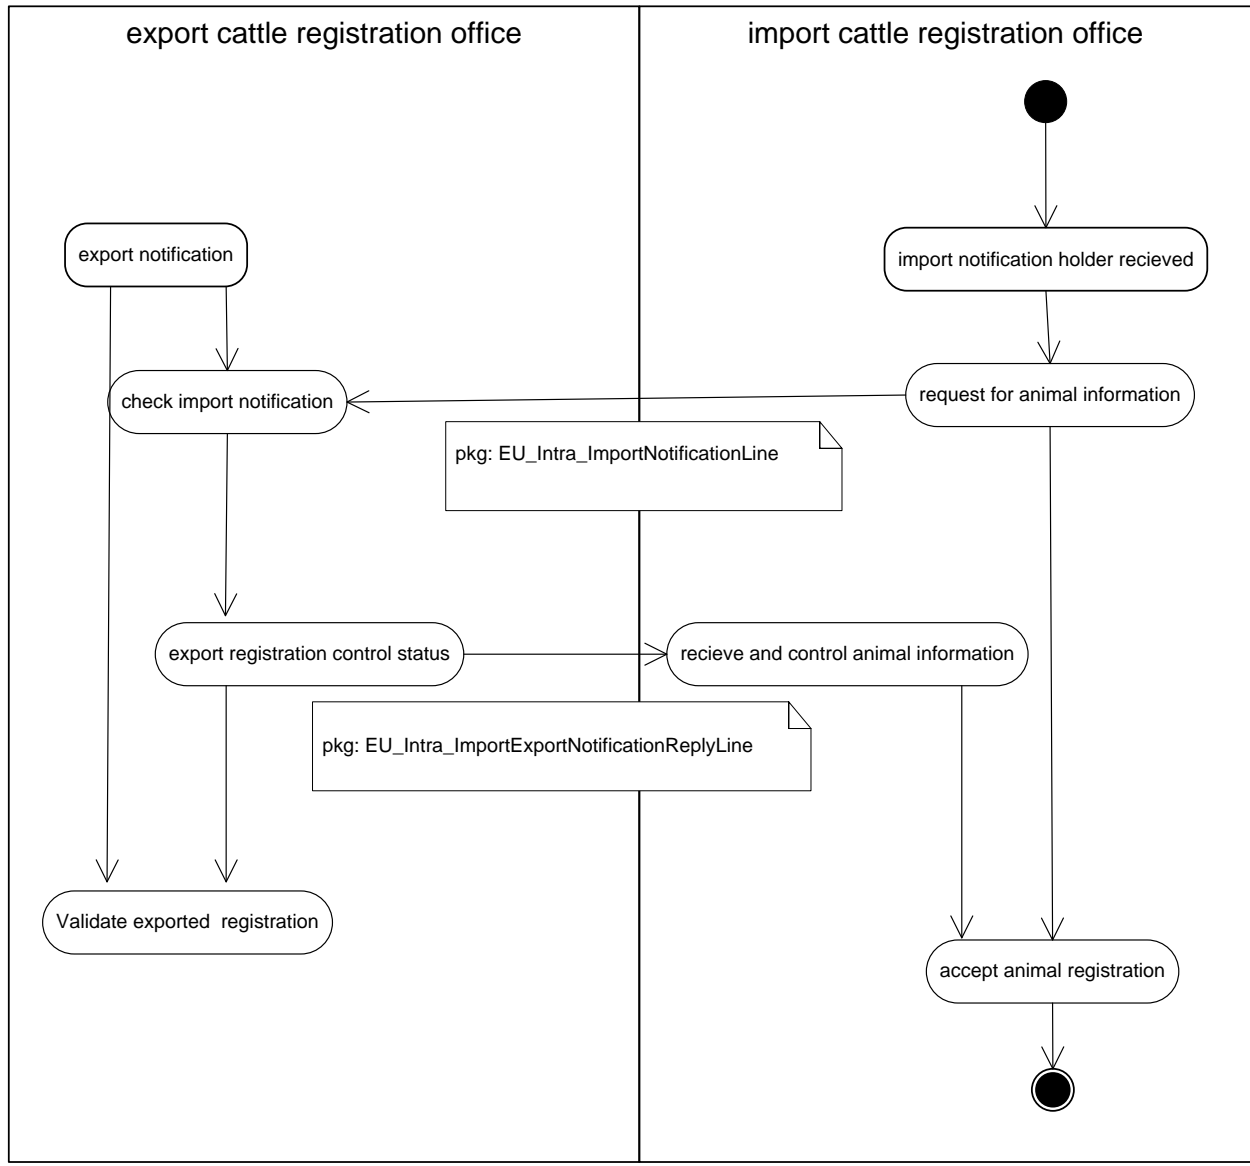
export cattle registration office

import cattle registration office

import notification holder recieved

export notification

request for animal information

check import notification

pkg: EU_Intra_ImportNotificationLine

export registration control status

recieve and control animal information

pkg: EU_Intra_ImportExportNotificationReplyLine

Validate exported registration

accept animal registration